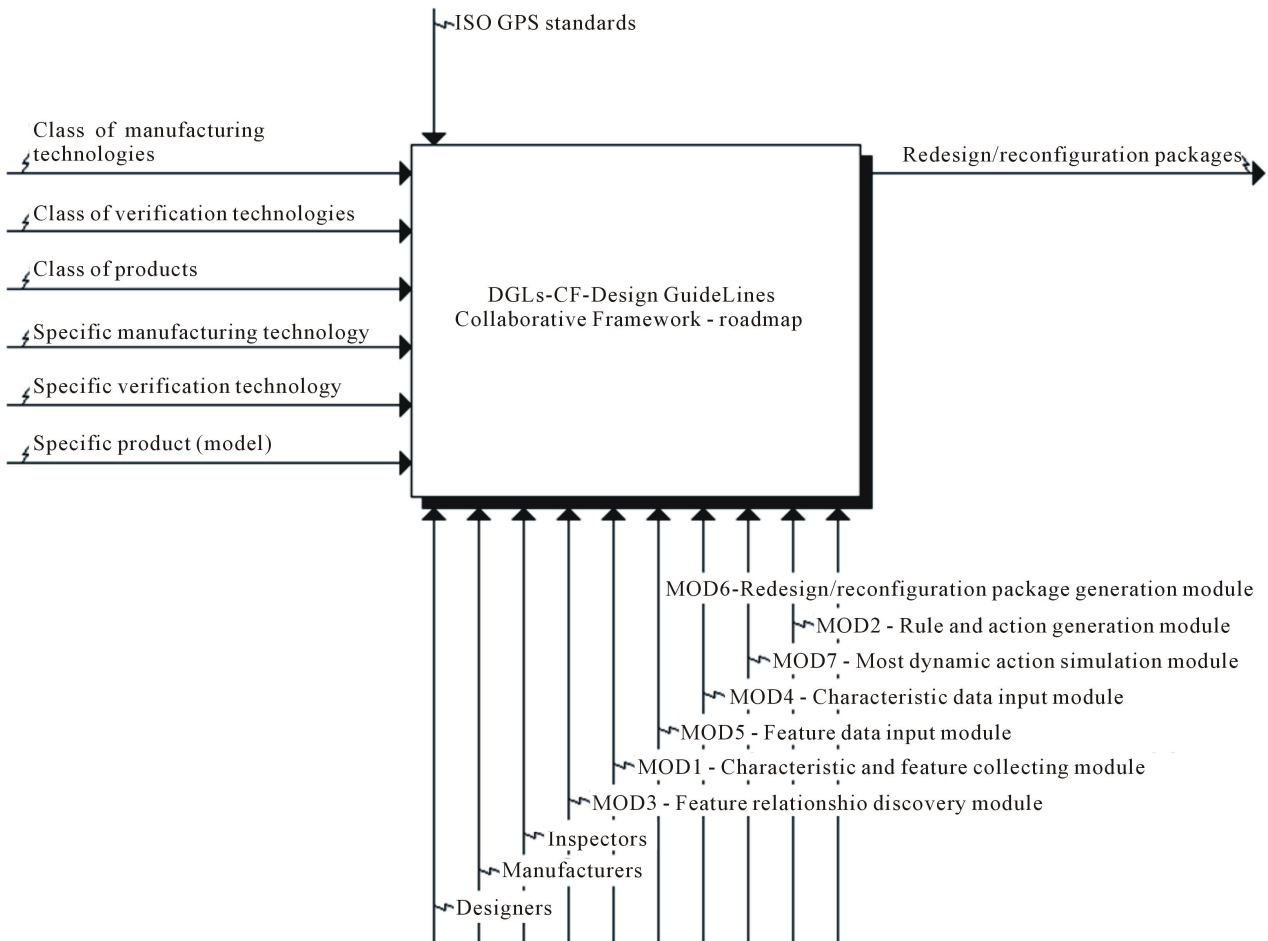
ISO GPS standards

Class of manufacturing technologies

Class of verification technologies

Class of products

Specific manufacturing technology

Specific verification technology

Specific product (model)

DGLs-CF-Design GuideLines Collaborative Framework - roadmap

Redesign/reconfiguration packages

MOD6-Redesign/reconfiguration package generation module

MOD2 - Rule and action generation module

MOD7 - Most dynamic action simulation module

MOD4 - Characteristic data input module

MOD5 - Feature data input module

MOD1 - Characteristic and feature collecting module

MOD3 - Feature relationshio discovery module

Inspectors

Manufacturers

Designers